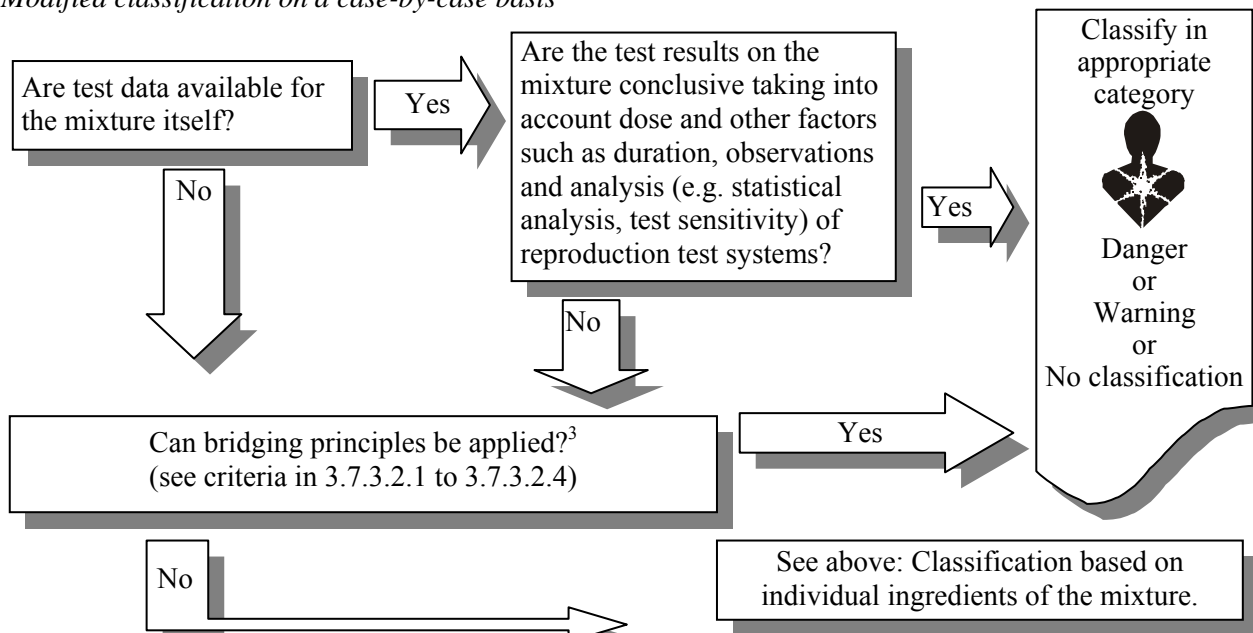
Modified classification on a case-by-case basis

Are test data available for the mixture itself?

Yes

Are the test results on the mixture conclusive taking into account dose and other factors such as duration, observations and analysis (e.g. statistical analysis, test sensitivity) of reproduction test systems?

Yes

Classify in appropriate category

Danger
or
Warning
or
No classification

No

No

Can bridging principles be applied?$^3$
(see criteria in 3.7.3.2.1 to 3.7.3.2.4)

Yes

No

See above: Classification based on individual ingredients of the mixture.